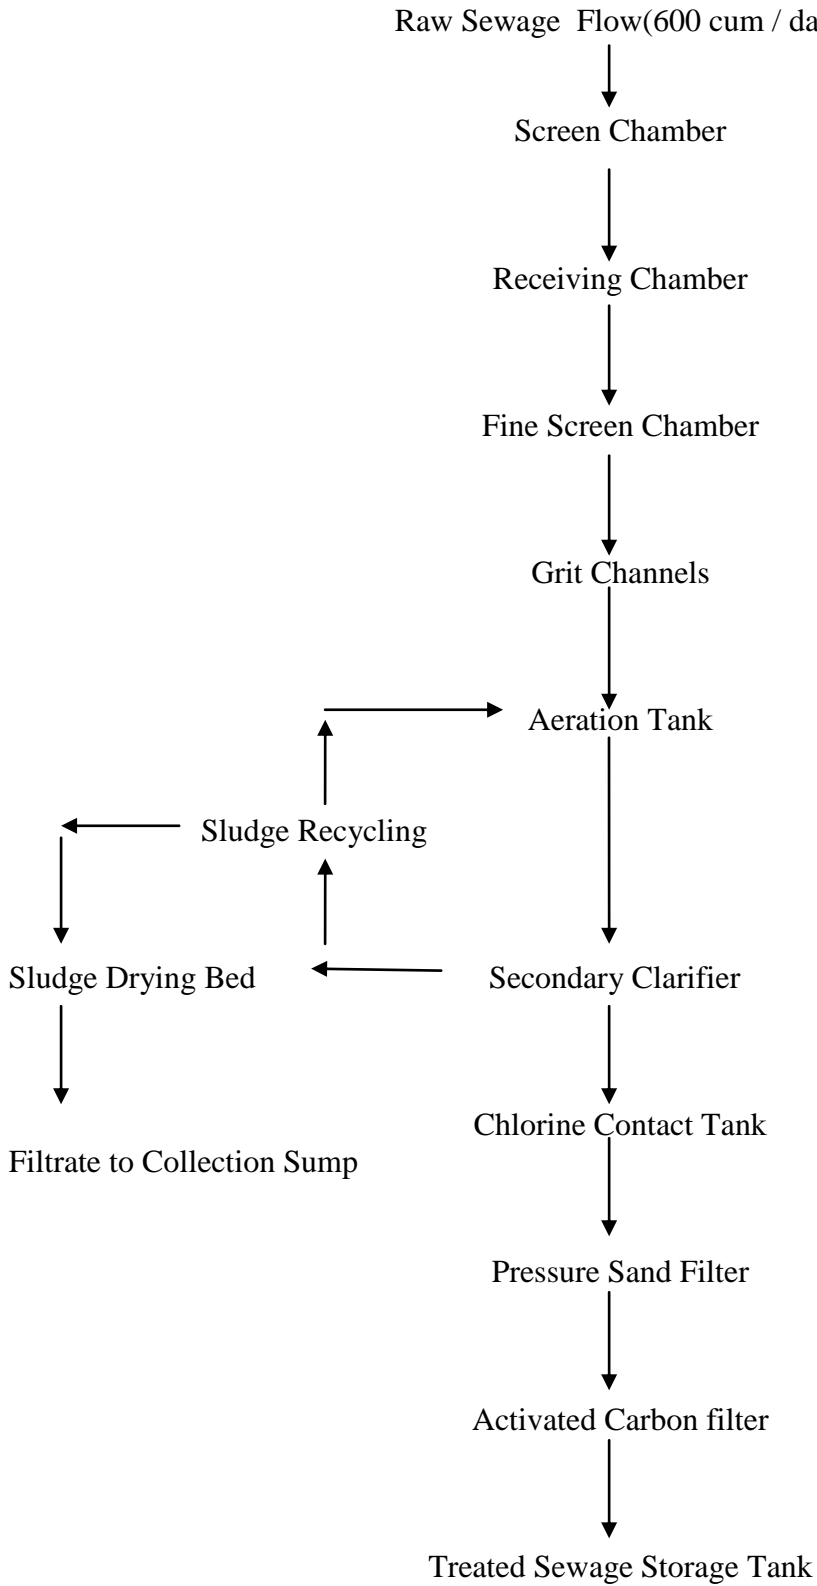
Raw Sewage Flow(600 cum / da

Screen Chamber

Receiving Chamber

Fine Screen Chamber

Grit Channels

Aeration Tank

Sludge Recycling

Sludge Drying Bed

Secondary Clarifier

Filtrate to Collection Sump

Chlorine Contact Tank

Pressure Sand Filter

Activated Carbon filter

Treated Sewage Storage Tank